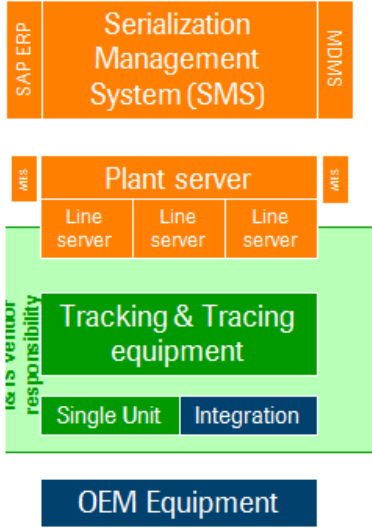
SAP ERP

Serialization Management System (SMS)

MDMS

MES

Plant server

MES

Line server

Line server

Line server

T&TS vendor responsibility

Tracking & Tracing equipment

Single Unit

Integration

OEM Equipment